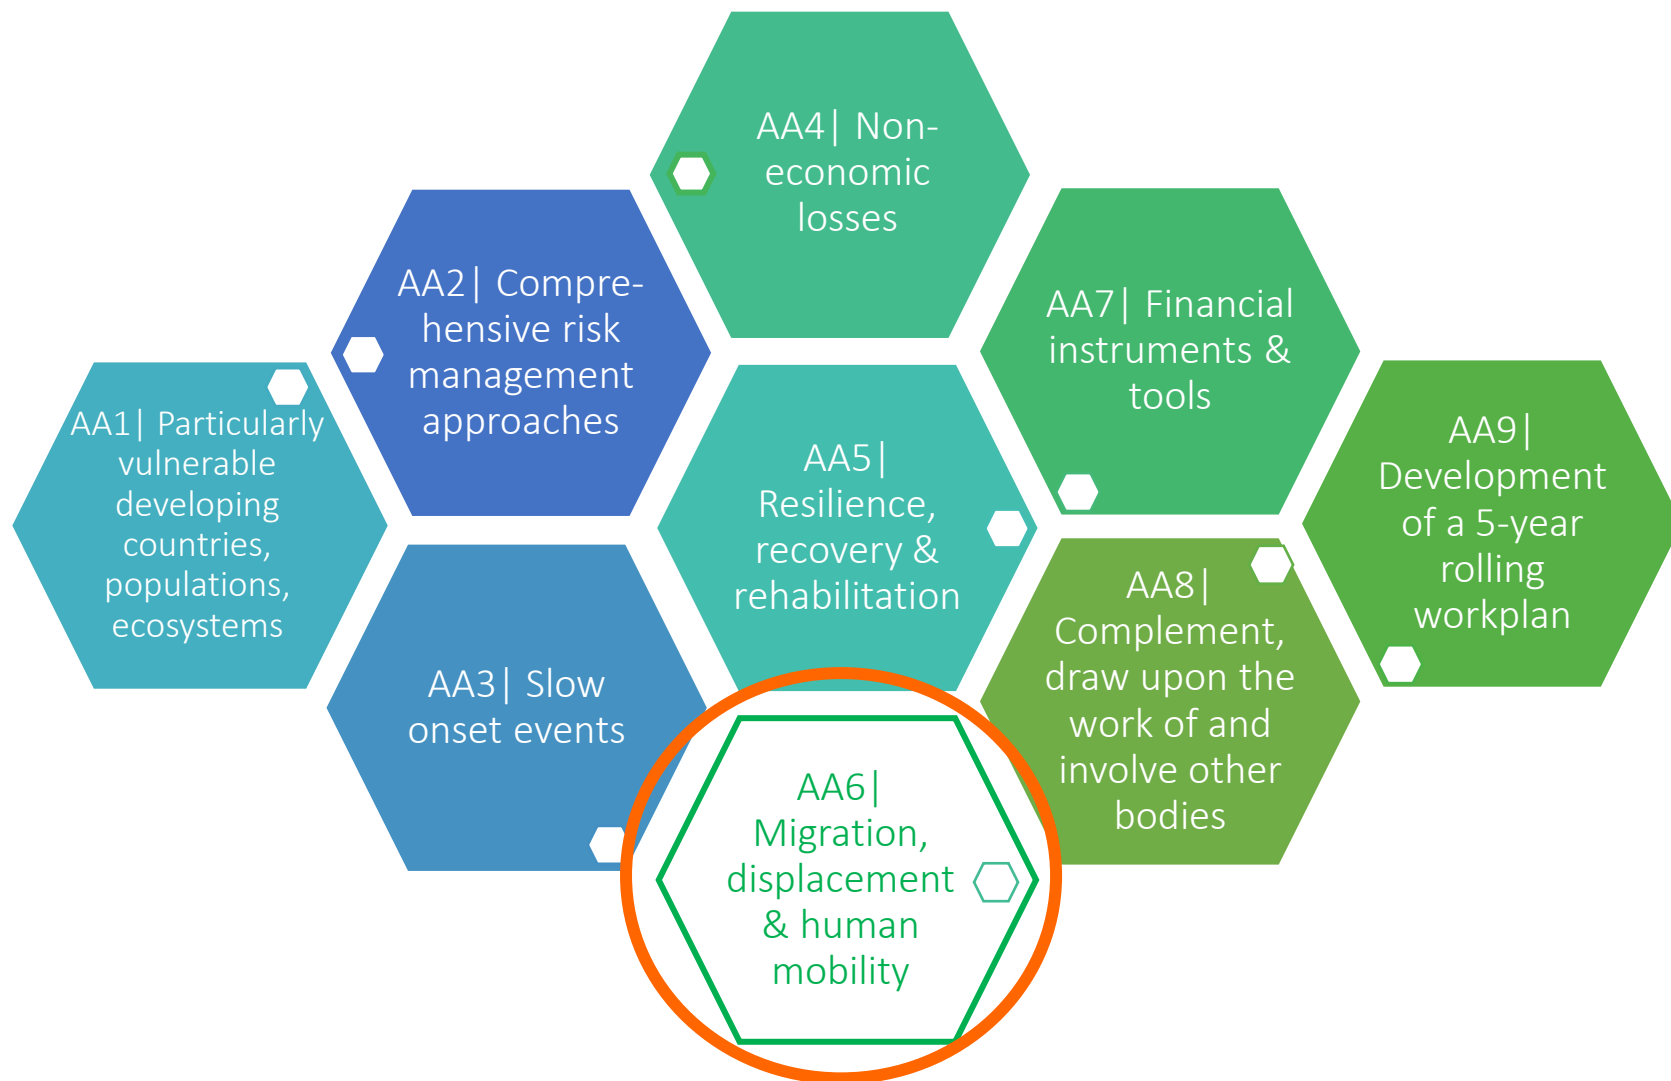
AA1| Particularly vulnerable developing countries, populations, ecosystems

AA2| Comprehensive risk management approaches

AA3| Slow onset events

AA4| Non-economic losses

AA5| Resilience, recovery & rehabilitation

AA6| Migration, displacement & human mobility

AA7| Financial instruments & tools

AA8| Complement, draw upon the work of and involve other bodies

AA9| Development of a 5-year rolling workplan